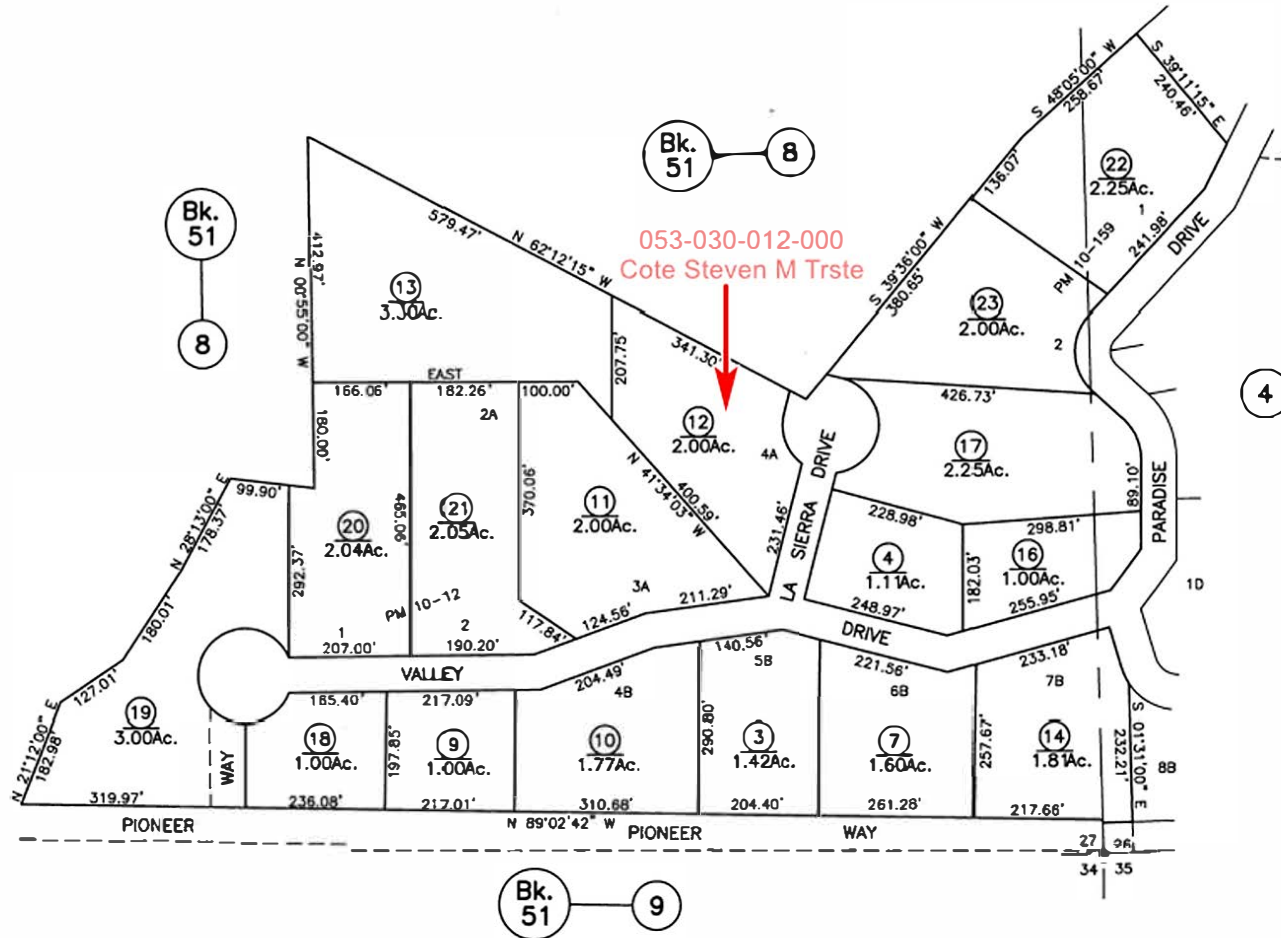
Bk. 51
8

Bk. 51
8

053-030-012-000
Cote Steven M Trste

S 48°05'00" W
258.67'
S 39°11'15" E
240.46'
136.07'
22
2.25Ac.
1
241.98'
DRIVE
PM 10-159
S 39°36'00" W
380.65'
23
2.00Ac.
2
4

579.47'
N 62°12'15" W
412.97'
N 00°55'00" W
13
3.30Ac.
207.75'
341.30'
12
2.00Ac.
4A
EAST
166.06'
182.26'
100.00'
2A
180.00'
426.73'
17
2.25Ac.
DRIVE
370.06'
N 41°34'03" W
400.59'
11
2.00Ac.
3A
89.10'
PARADISE
99.90'
N 28°13'00" E
178.37'
20
2.04Ac.
292.37'
465.06'
21
2.05Ac.
231.46'
SIERRA
LA
228.98'
4
1.11Ac.
298.81'
182.03'
16
1.00Ac.
255.95'
248.97'
1D
PM 10-12
1
2
117.84'
124.56'
211.29'
180.01'
207.00'
190.20'
140.56'
5B
DRIVE
221.56'
6B
233.18'
7B
127.01'
VALLEY
165.40'
217.09'
204.49'
4B
19
3.00Ac.
N 21°12'00" E
182.98'
WAY
18
1.00Ac.
197.85'
9
1.00Ac.
10
1.77Ac.
290.80'
3
1.42Ac.
7
1.60Ac.
257.67'
14
1.81Ac.
232.21'
S 01°31'00" E
8B
319.97'
236.08'
217.01'
310.68'
204.40'
261.28'
217.66'
PIONEER
N 89°02'42" W
PIONEER
WAY
27
96
34
35

Bk. 51
9